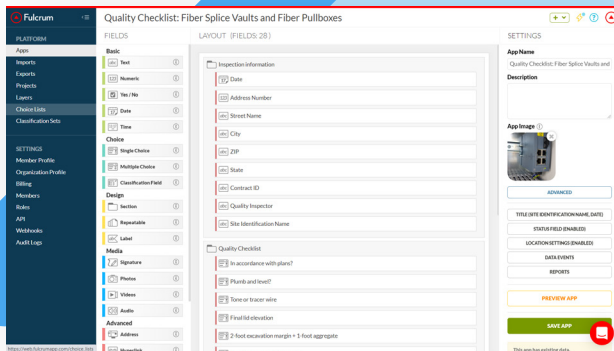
Fulcrum

Quality Checklist: Fiber Splice Vaults and Fiber Pullboxes

PLATFORM
Apps
Imports
Exports
Projects
Layers
Choice Lists
Classification Sets

SETTINGS
Member Profile
Organization Profile
Billing
Members
Roles
API
Webhooks
Audit Logs

FIELDS
Basic
Text
Numeric
Yes / No
Date
Time
Choice
Single Choice
Multiple Choice
Classification Field
Design
Section
Repeatable
Label
Media
Signature
Photos
Videos
Audio
Advanced
Address
Hyperlink

LAYOUT (FIELDS: 28)
Inspection information
Date
Address Number
Street Name
City
ZIP
State
Contract ID
Quality Inspector
Site Identification Name
Quality Checklist
In accordance with plans?
Plumb and level?
Tone or tracer wire
Final lid elevation
2-foot excavation margin + 1-foot aggregate

SETTINGS
App Name
Quality Checklist: Fiber Splice Vaults and
Description
App Image
ADVANCED
TITLE (SITE IDENTIFICATION NAME_DATE)
STATUS FIELD (ENABLED)
LOCATION SETTINGS (ENABLED)
DATA EVENTS
REPORTS
PREVIEW APP
SAVE APP
This app has existing data.

https://web.fulcrumapp.com/choice_lists